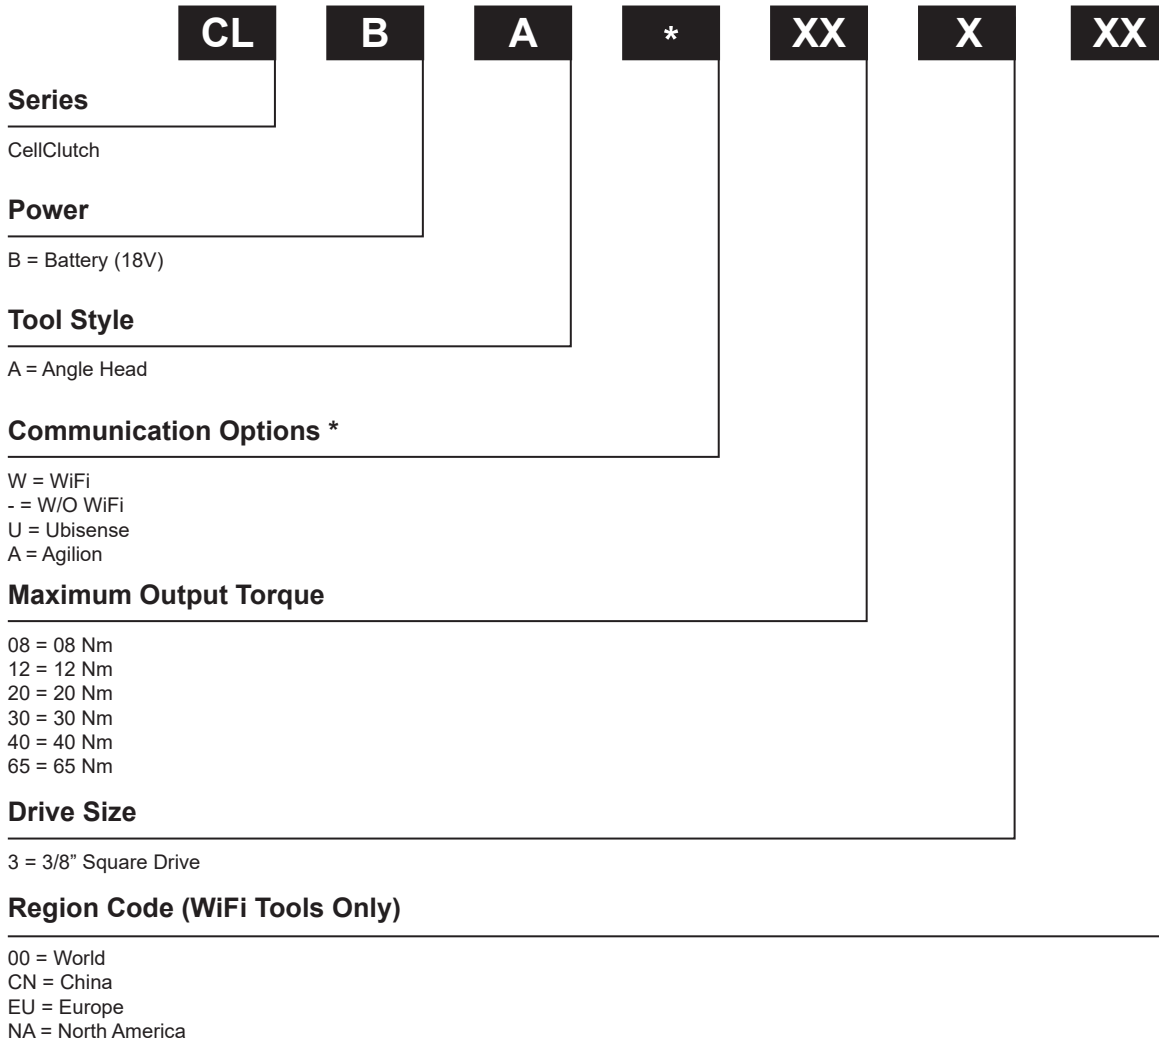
CL B A * XX X XX

**Series**

CellClutch

**Power**

B = Battery (18V)

**Tool Style**

A = Angle Head

**Communication Options \***

W = WiFi
- = W/O WiFi
U = Ubisense
A = Agilion

**Maximum Output Torque**

08 = 08 Nm
12 = 12 Nm
20 = 20 Nm
30 = 30 Nm
40 = 40 Nm
65 = 65 Nm

**Drive Size**

3 = 3/8" Square Drive

**Region Code (WiFi Tools Only)**

00 = World
CN = China
EU = Europe
NA = North America